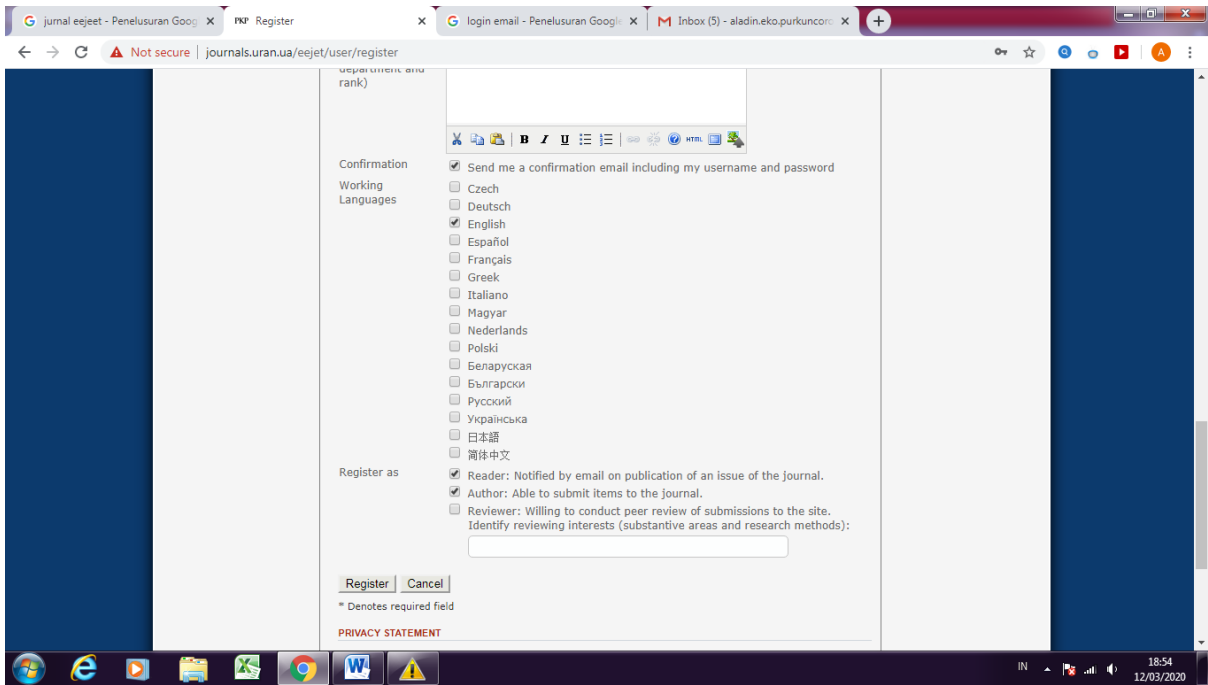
G jurnal eejeet - Penelusuran Goog ✕
PKP Register ✕
G login email - Penelusuran Googl ✕
M Inbox (5) - aladin.eko.purkuncor ✕
+

Not secure | journals.uran.ua/eejet/user/register

rank)

B I U HTML

Confirmation
Send me a confirmation email including my username and password

Working Languages
Czech
Deutsch
English
Español
Français
Greek
Italiano
Magyar
Nederlands
Polski
Беларуская
Български
Русский
Українська
日本語
简体中文

Register as
Reader: Notified by email on publication of an issue of the journal.
Author: Able to submit items to the journal.
Reviewer: Willing to conduct peer review of submissions to the site. Identify reviewing interests (substantive areas and research methods):

Register Cancel

* Denotes required field

PRIVACY STATEMENT

IN
18:54
12/03/2020